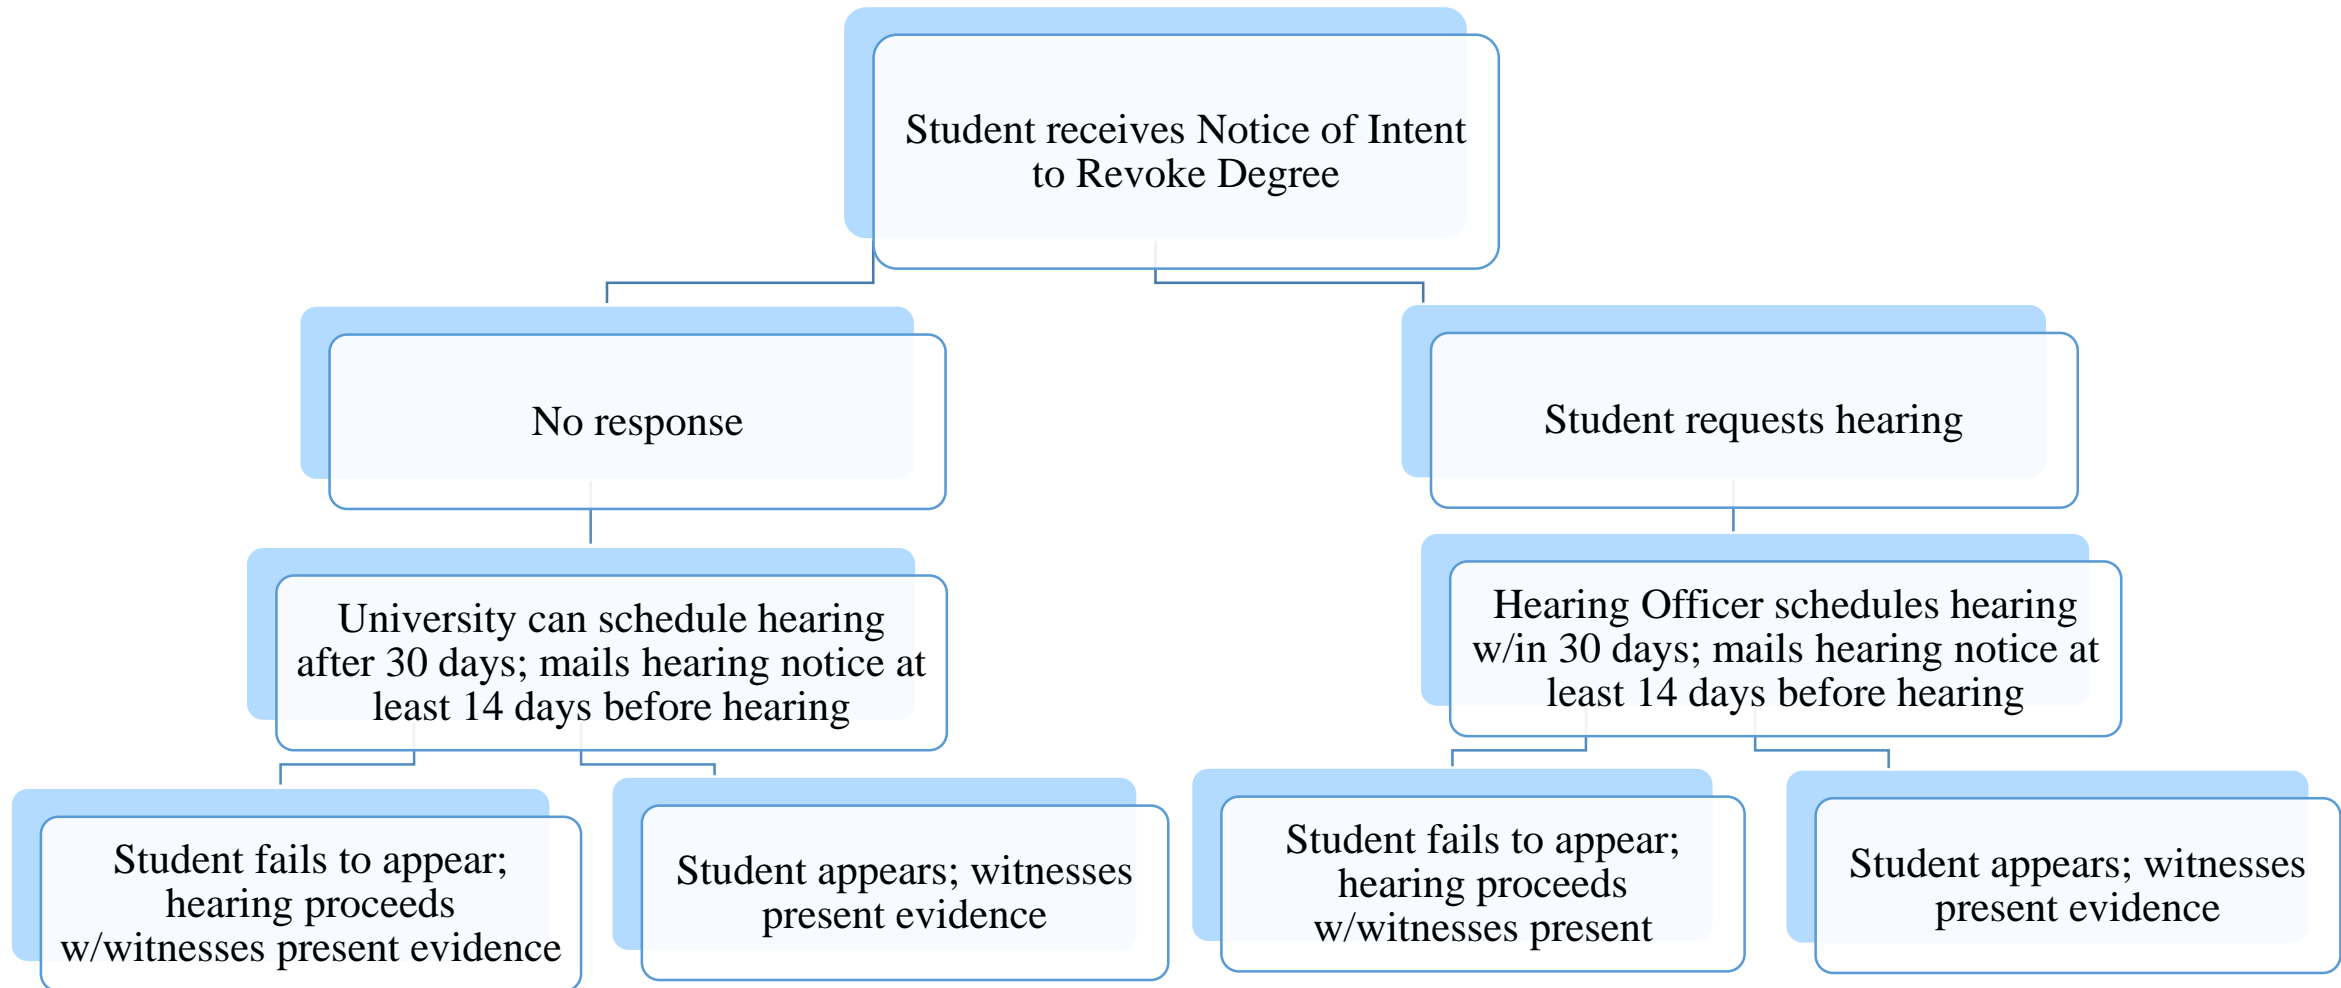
Student receives Notice of Intent to Revoke Degree

No response

Student requests hearing

University can schedule hearing after 30 days; mails hearing notice at least 14 days before hearing

Hearing Officer schedules hearing w/in 30 days; mails hearing notice at least 14 days before hearing

Student fails to appear; hearing proceeds w/witnesses present evidence

Student appears; witnesses present evidence

Student fails to appear; hearing proceeds w/witnesses present

Student appears; witnesses present evidence